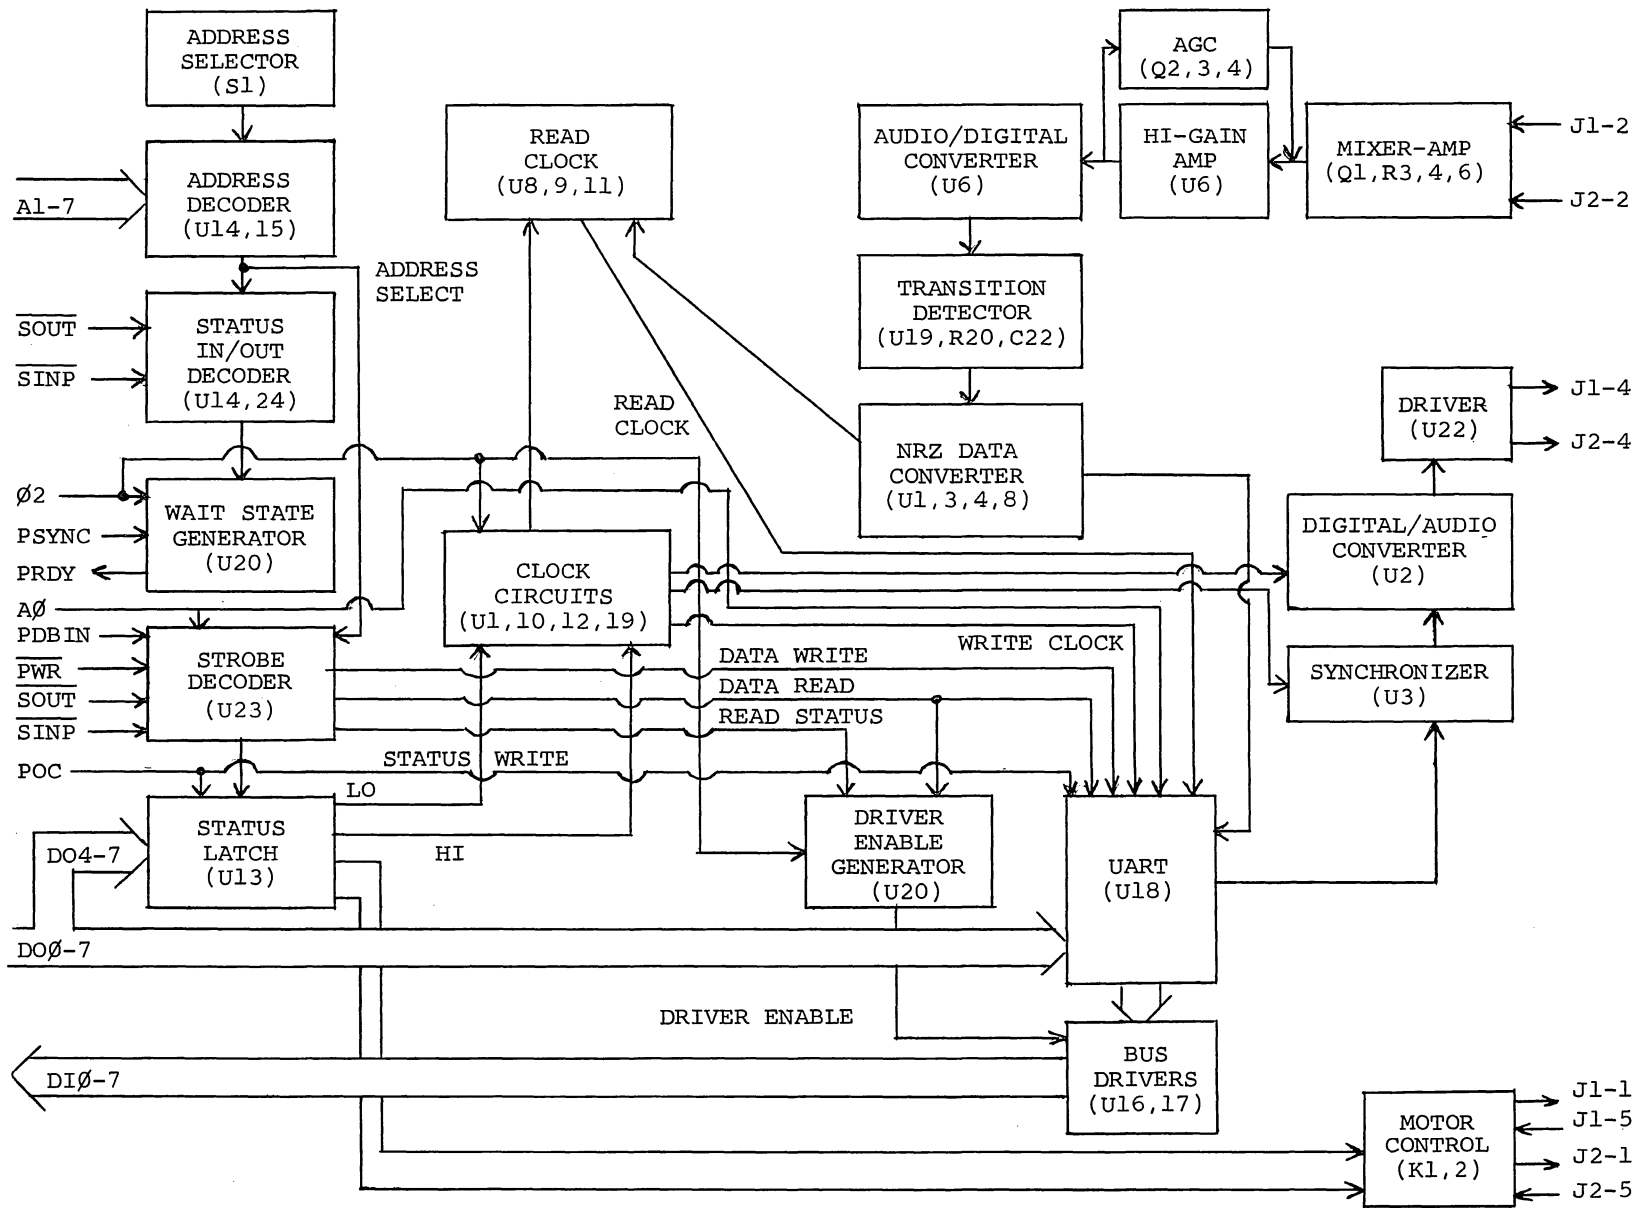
ADDRESS SELECTOR (S1)

A1-7

ADDRESS DECODER (U14,15)

ADDRESS SELECT

$\overline{SOUT}$

$\overline{SINP}$

STATUS IN/OUT DECODER (U14,24)

READ CLOCK (U8,9,11)

AUDIO/DIGITAL CONVERTER (U6)

AGC (Q2,3,4)

HI-GAIN AMP (U6)

MIXER-AMP (Q1,R3,4,6)

J1-2

J2-2

TRANSITION DETECTOR (U19,R20,C22)

READ CLOCK

NRZ DATA CONVERTER (U1,3,4,8)

DRIVER (U22)

J1-4

J2-4

Ø2

PSYNC

PRDY

WAIT STATE GENERATOR (U20)

CLOCK CIRCUITS (U1,10,12,19)

DIGITAL/AUDIO CONVERTER (U2)

AØ

PDBIN

$\overline{PWR}$

$\overline{SOUT}$

$\overline{SINP}$

STROBE DECODER (U23)

WRITE CLOCK

DATA WRITE

DATA READ

READ STATUS

SYNCHRONIZER (U3)

POC

STATUS WRITE

LO

STATUS LATCH (U13)

DO4-7

HI

DRIVER ENABLE GENERATOR (U20)

UART (U18)

DOØ-7

DRIVER ENABLE

BUS DRIVERS (U16,17)

DIØ-7

MOTOR CONTROL (K1,2)

J1-1

J1-5

J2-1

J2-5